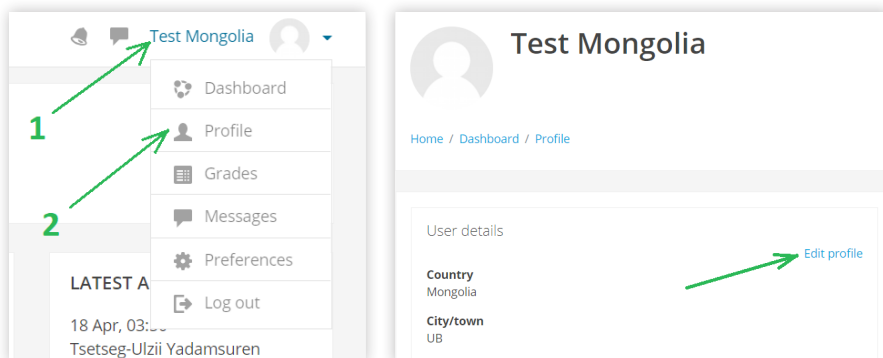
Test Mongolia

Dashboard
Profile
Grades
Messages
Preferences
Log out

1
2

LATEST A
18 Apr, 03:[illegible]
Tsetseg-Ulzii Yadamsuren

Test Mongolia

Home / Dashboard / Profile

User details
Edit profile
Country
Mongolia
City/town
UB